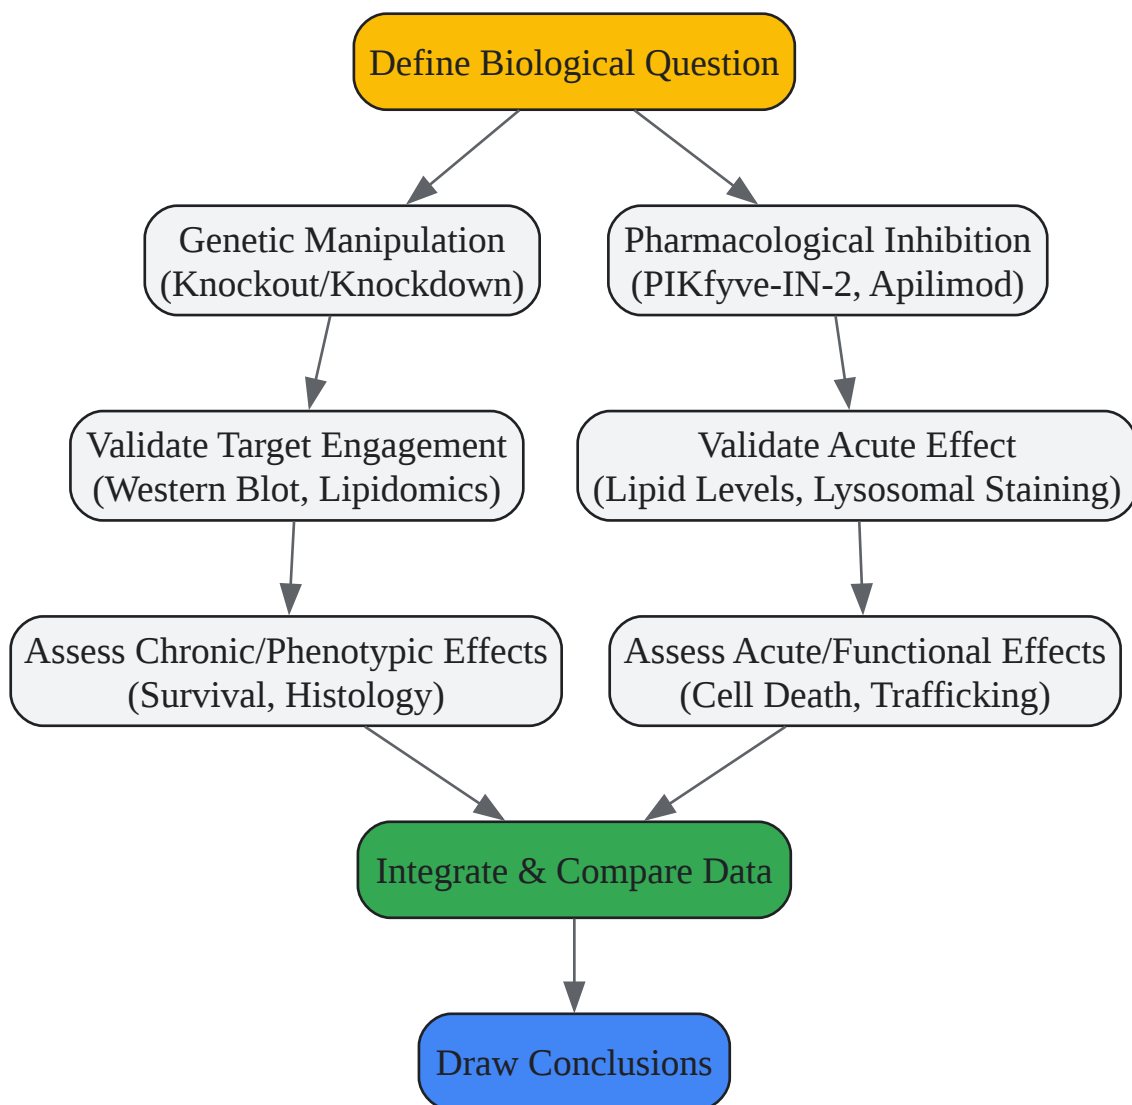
Define Biological Question

Genetic Manipulation
(Knockout/Knockdown)

Pharmacological Inhibition
(PIKfyve-IN-2, Apilimod)

Validate Target Engagement
(Western Blot, Lipidomics)

Validate Acute Effect
(Lipid Levels, Lysosomal Staining)

Assess Chronic/Phenotypic Effects
(Survival, Histology)

Assess Acute/Functional Effects
(Cell Death, Trafficking)

Integrate & Compare Data

Draw Conclusions